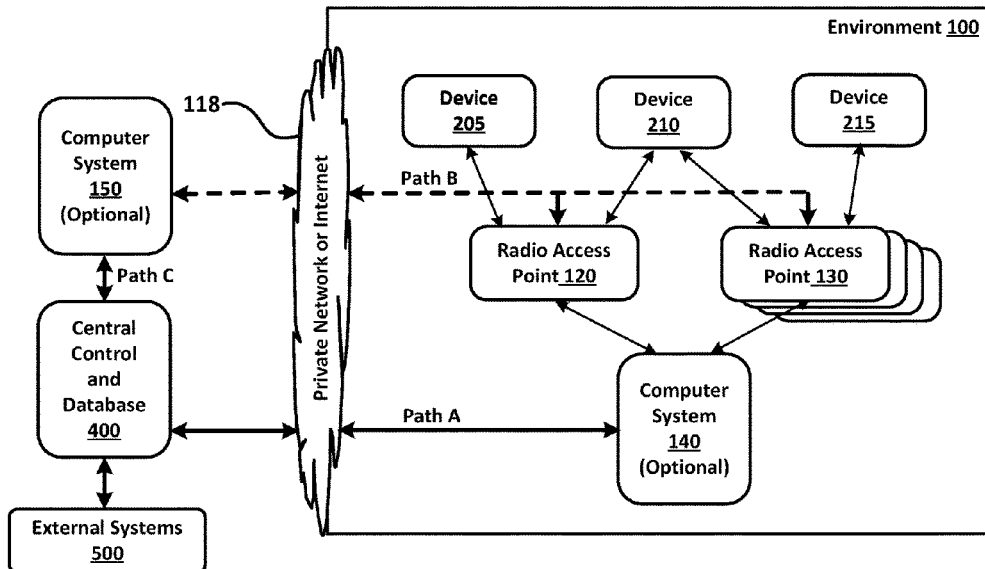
Environment 100

118

Computer System 150 (Optional)

Path C

Central Control and Database 400

External Systems 500

Private Network or Internet

Device 205

Device 210

Device 215

Path B

Radio Access Point 120

Radio Access Point 130

Path A

Computer System 140 (Optional)